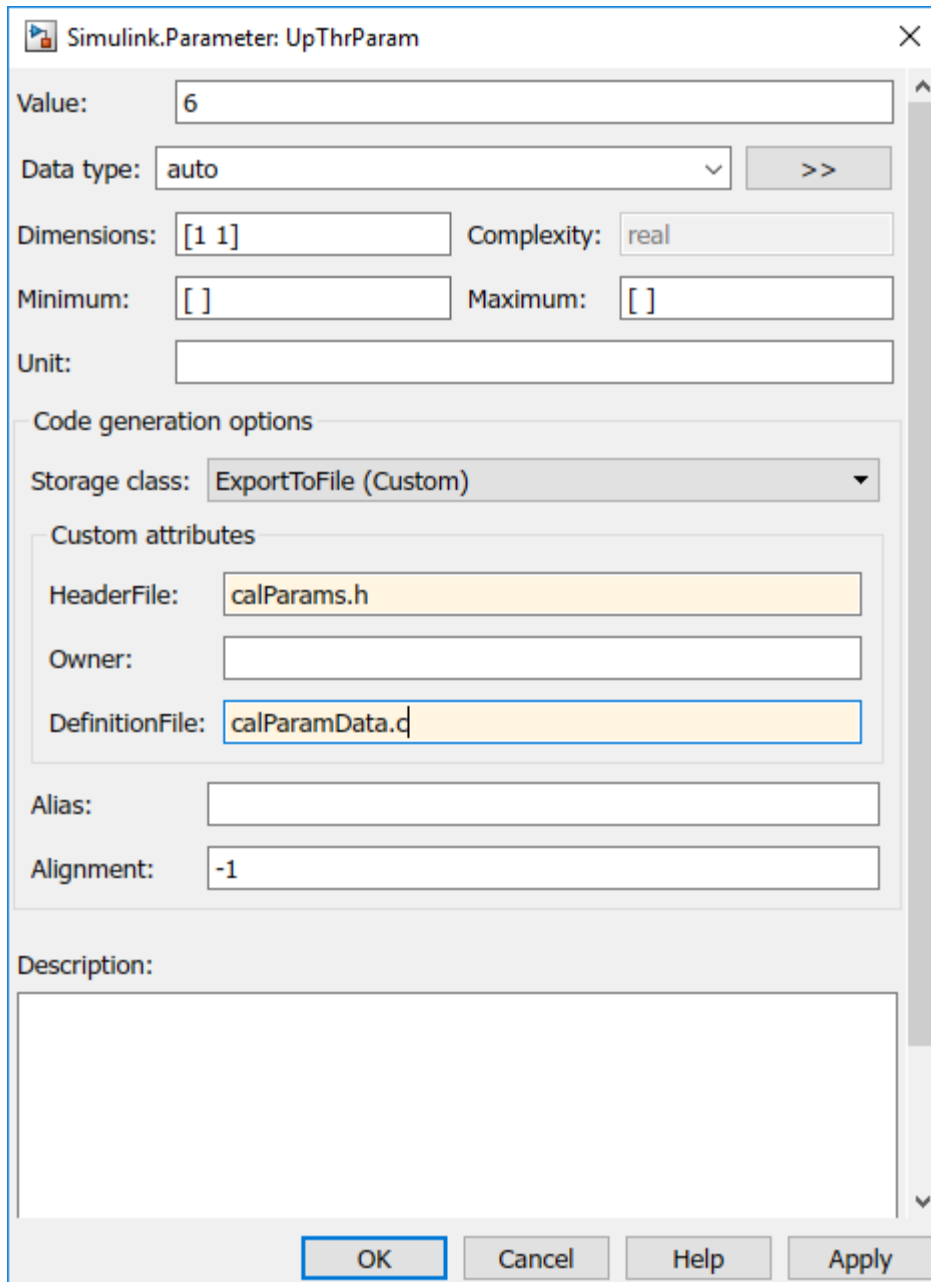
Simulink.Parameter: UpThrParam

Value: 6

Data type: auto >>

Dimensions: [1 1] Complexity: real

Minimum: [ ] Maximum: [ ]

Unit:

Code generation options

Storage class: ExportToFile (Custom)

Custom attributes

HeaderFile: calParams.h

Owner:

DefinitionFile: calParamData.c

Alias:

Alignment: -1

Description:

OK Cancel Help Apply